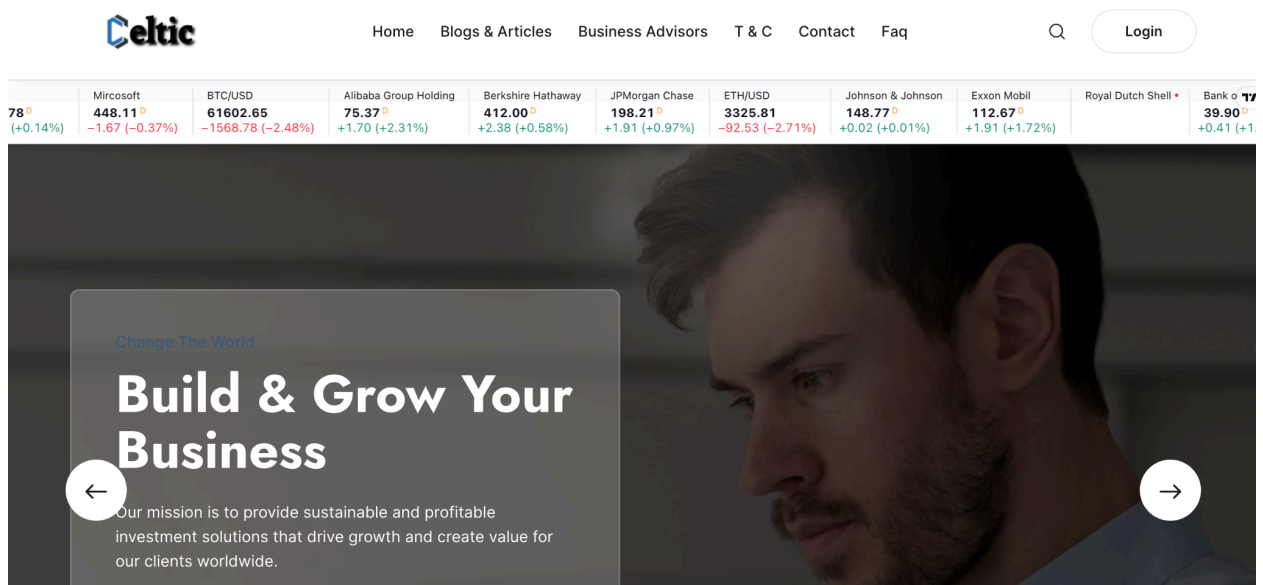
Celtic

Home Blogs & Articles Business Advisors T & C Contact Faq

Login

78 D
(+0.14%)

Mircosoft
448.11 D
−1.67 (−0.37%)

BTC/USD
61602.65
−1568.78 (−2.48%)

Alibaba Group Holding
75.37 D
+1.70 (+2.31%)

Berkshire Hathaway
412.00 D
+2.38 (+0.58%)

JPMorgan Chase
198.21 D
+1.91 (+0.97%)

ETH/USD
3325.81
−92.53 (−2.71%)

Johnson & Johnson
148.77 D
+0.02 (+0.01%)

Exxon Mobil
112.67 D
+1.91 (+1.72%)

Royal Dutch Shell

Bank o
39.90 D
+0.41 (+1.

Change The World

Build & Grow Your Business

Our mission is to provide sustainable and profitable investment solutions that drive growth and create value for our clients worldwide.